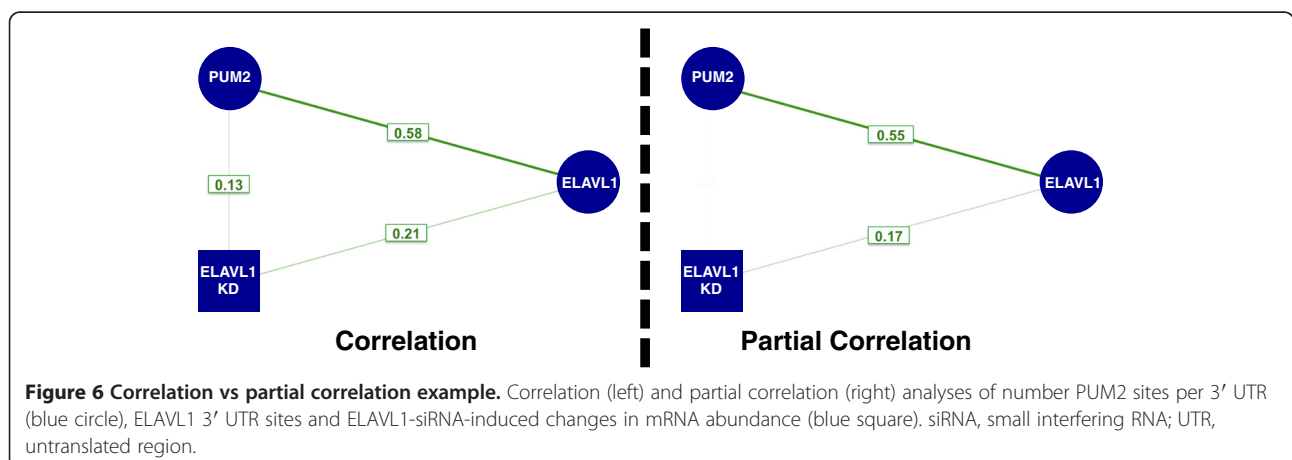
PUM2

0.58

0.13

ELAVL1

0.21

ELAVL1 KD

Correlation

PUM2

0.55

ELAVL1

0.17

ELAVL1 KD

Partial Correlation

**Figure 6 Correlation vs partial correlation example.** Correlation (left) and partial correlation (right) analyses of number PUM2 sites per 3′ UTR (blue circle), ELAVL1 3′ UTR sites and ELAVL1-siRNA-induced changes in mRNA abundance (blue square). siRNA, small interfering RNA; UTR, untranslated region.